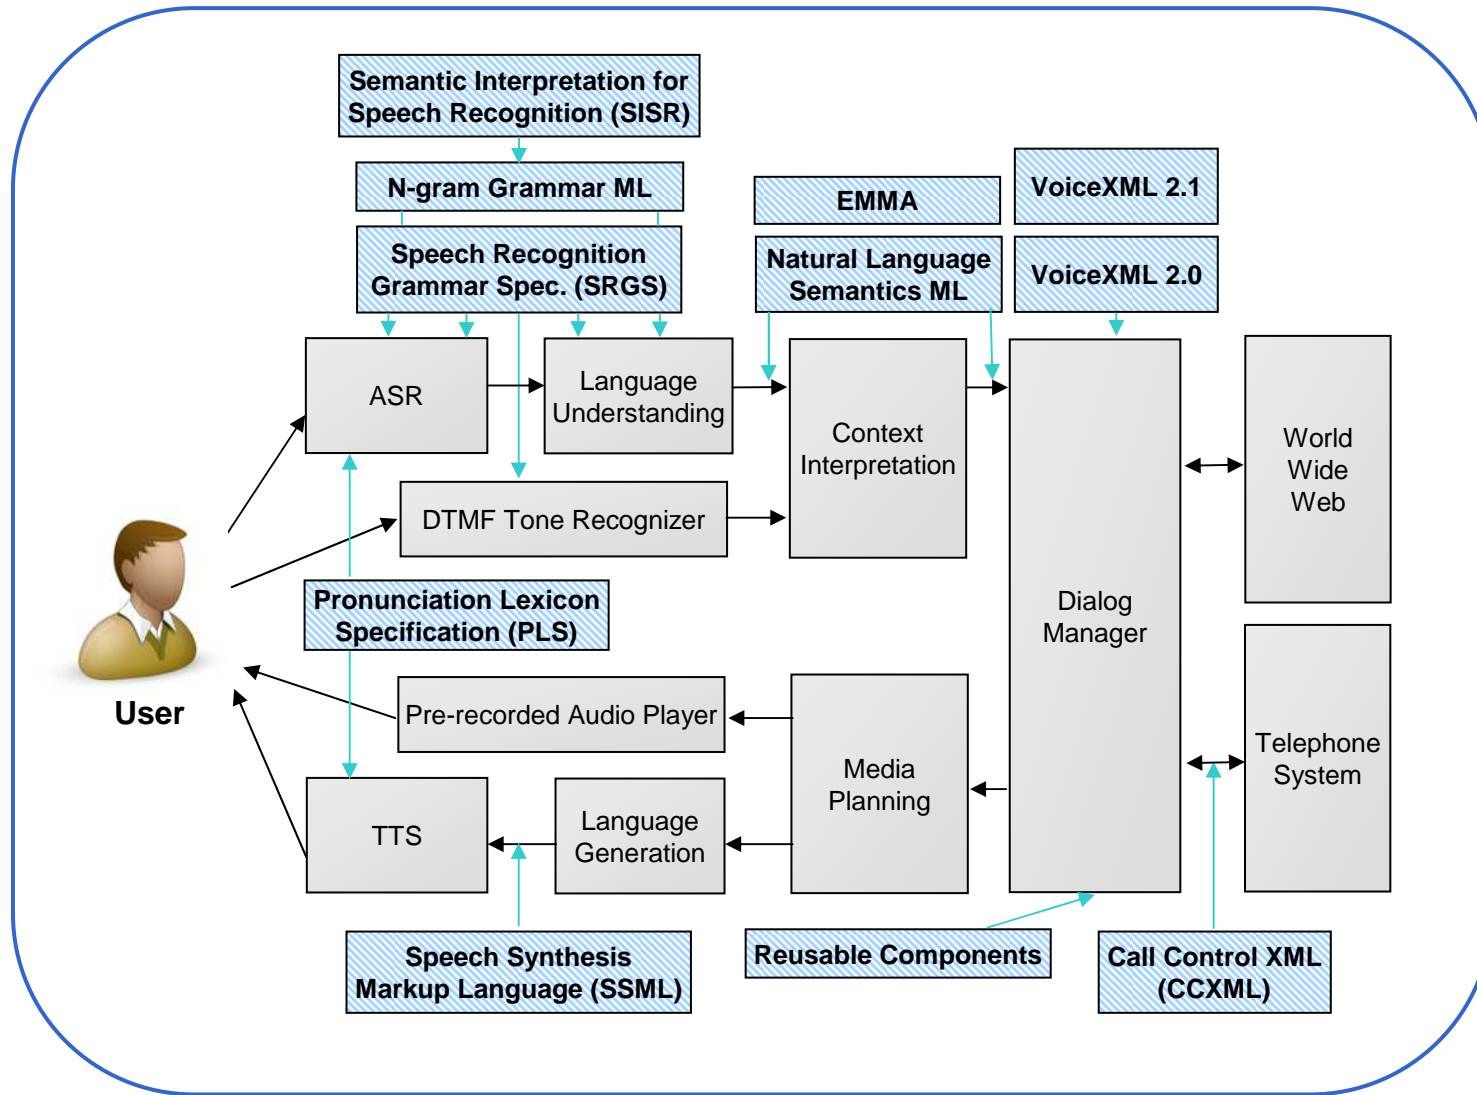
Semantic Interpretation for Speech Recognition (SISR)

N-gram Grammar ML

Speech Recognition Grammar Spec. (SRGS)

EMMA

VoiceXML 2.1

Natural Language Semantics ML

VoiceXML 2.0

ASR

Language Understanding

Context Interpretation

Dialog Manager

World Wide Web

DTMF Tone Recognizer

User

Pronunciation Lexicon Specification (PLS)

Pre-recorded Audio Player

Media Planning

Telephone System

TTS

Language Generation

Speech Synthesis Markup Language (SSML)

Reusable Components

Call Control XML (CCXML)